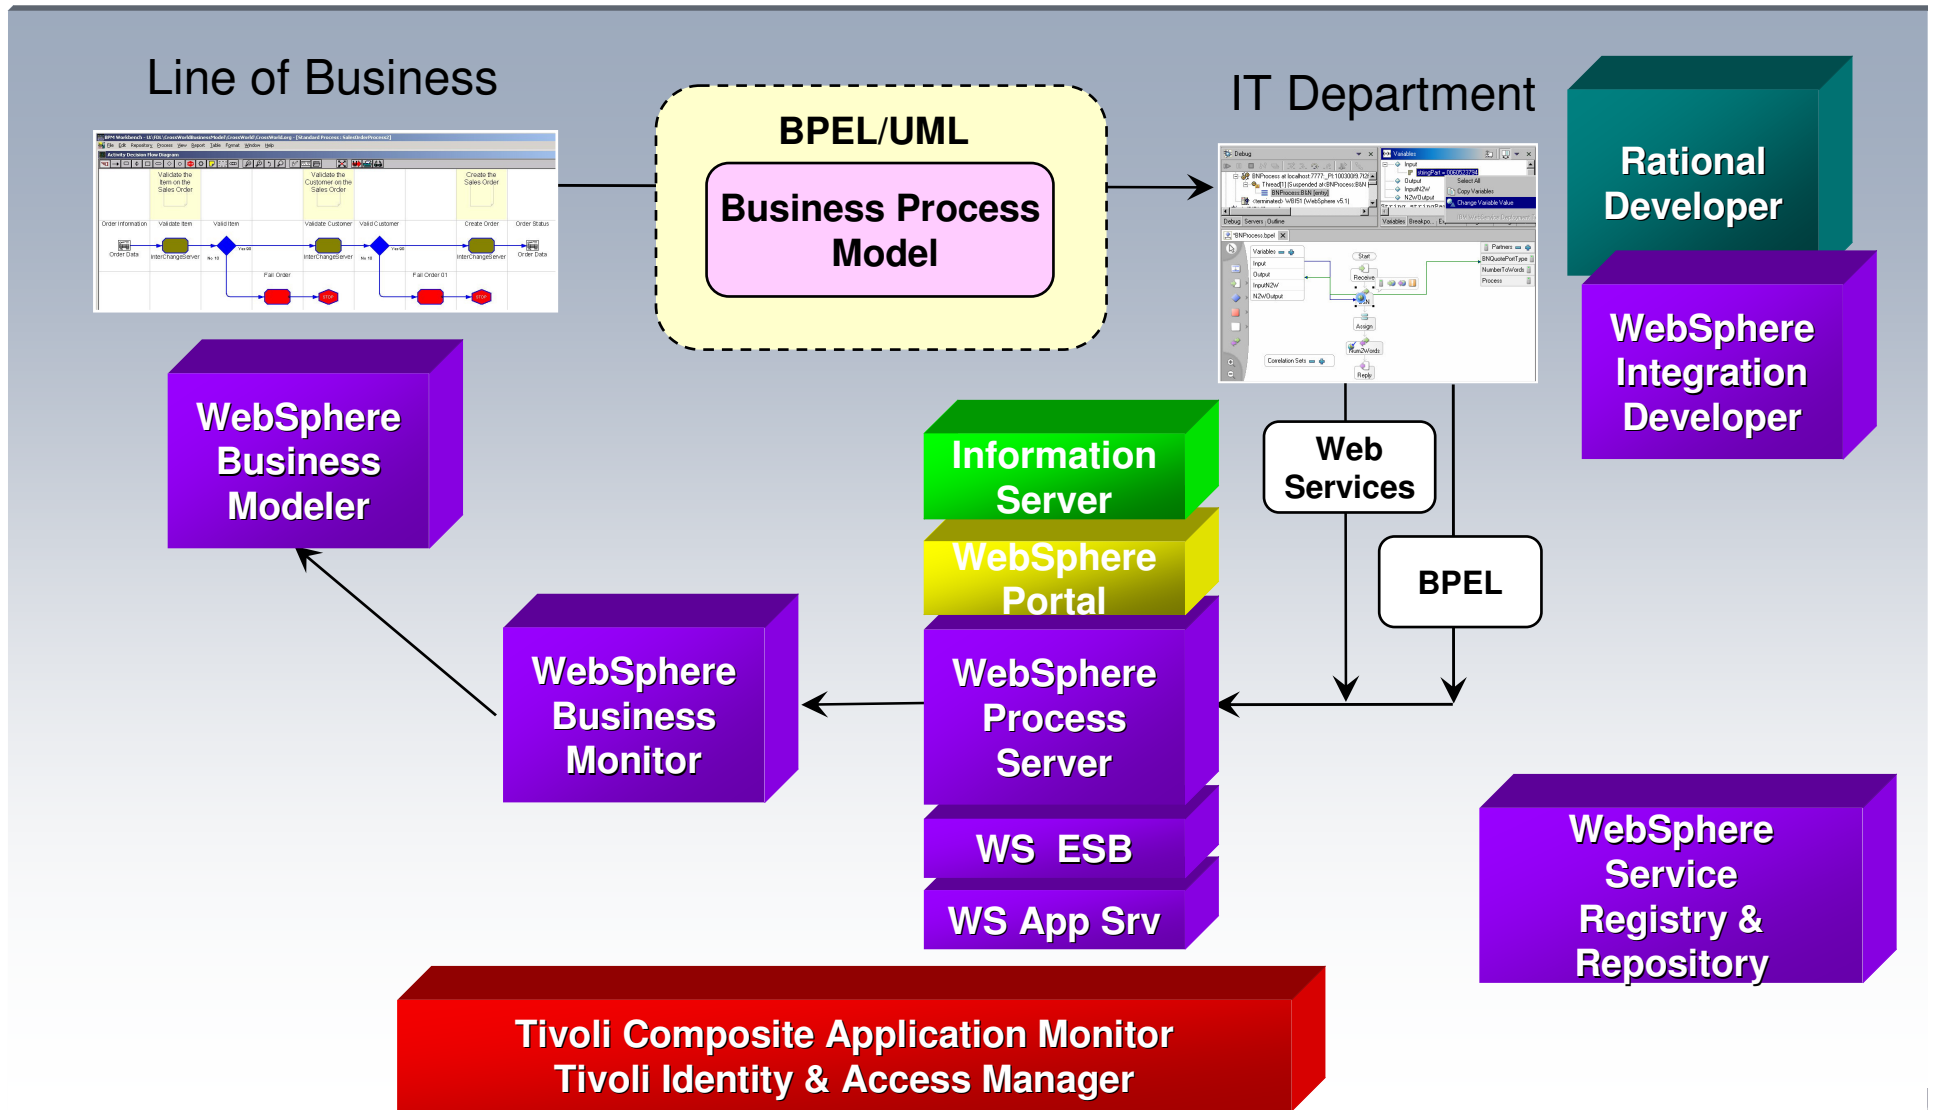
Line of Business

BPEL/UML

Business Process Model

IT Department

Rational Developer

WebSphere Integration Developer

WebSphere Business Modeler

Information Server

WebSphere Portal

Web Services

BPEL

WebSphere Business Monitor

WebSphere Process Server

WS ESB

WS App Srv

WebSphere Service Registry & Repository

Tivoli Composite Application Monitor
Tivoli Identity & Access Manager